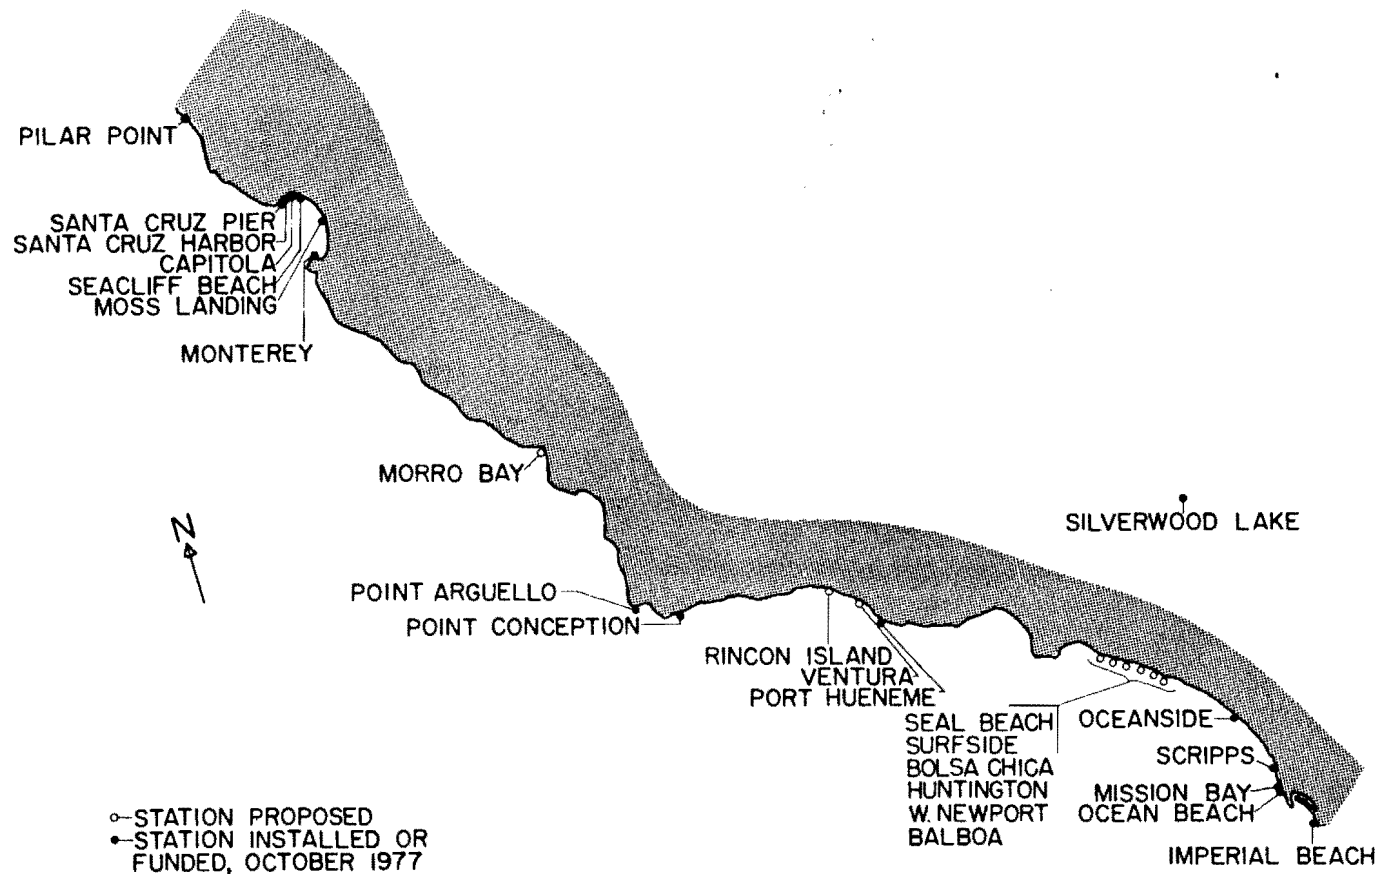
PILAR POINT
SANTA CRUZ PIER
SANTA CRUZ HARBOR
CAPITOLA
SEACLIFF BEACH
MOSS LANDING
MONTEREY
MORRO BAY
N
SILVERWOOD LAKE
POINT ARGUELLO
POINT CONCEPTION
RINCON ISLAND
VENTURA
PORT HUENEME
SEAL BEACH
SURFSIDE
BOLSA CHICA
HUNTINGTON
W. NEWPORT
BALBOA
OCEANSIDE
SCRIPPS
MISSION BAY
OCEAN BEACH
IMPERIAL BEACH
STATION PROPOSED
STATION INSTALLED OR FUNDED, OCTOBER 1977